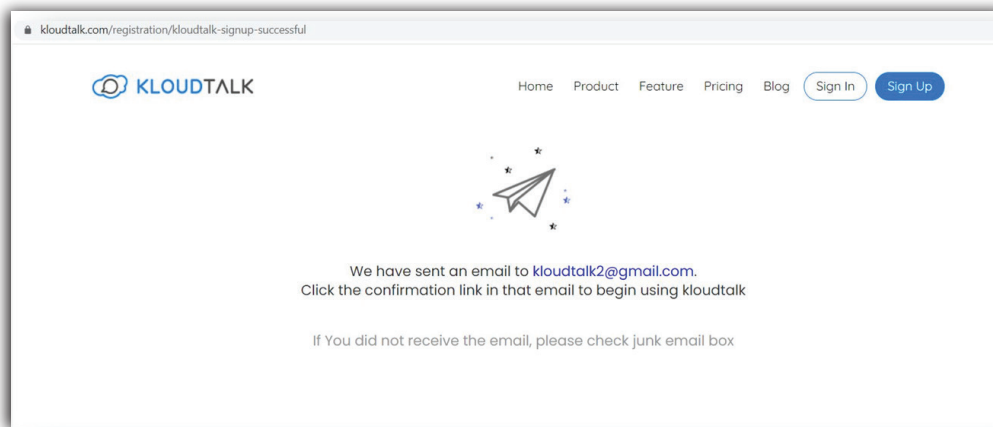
kloudtalk.com/registration/kloudtalk-signup-successful

KLOUDTALK

Home Product Feature Pricing Blog Sign In Sign Up

We have sent an email to kloudtalk2@gmail.com.
Click the confirmation link in that email to begin using kloudtalk

If You did not receive the email, please check junk email box